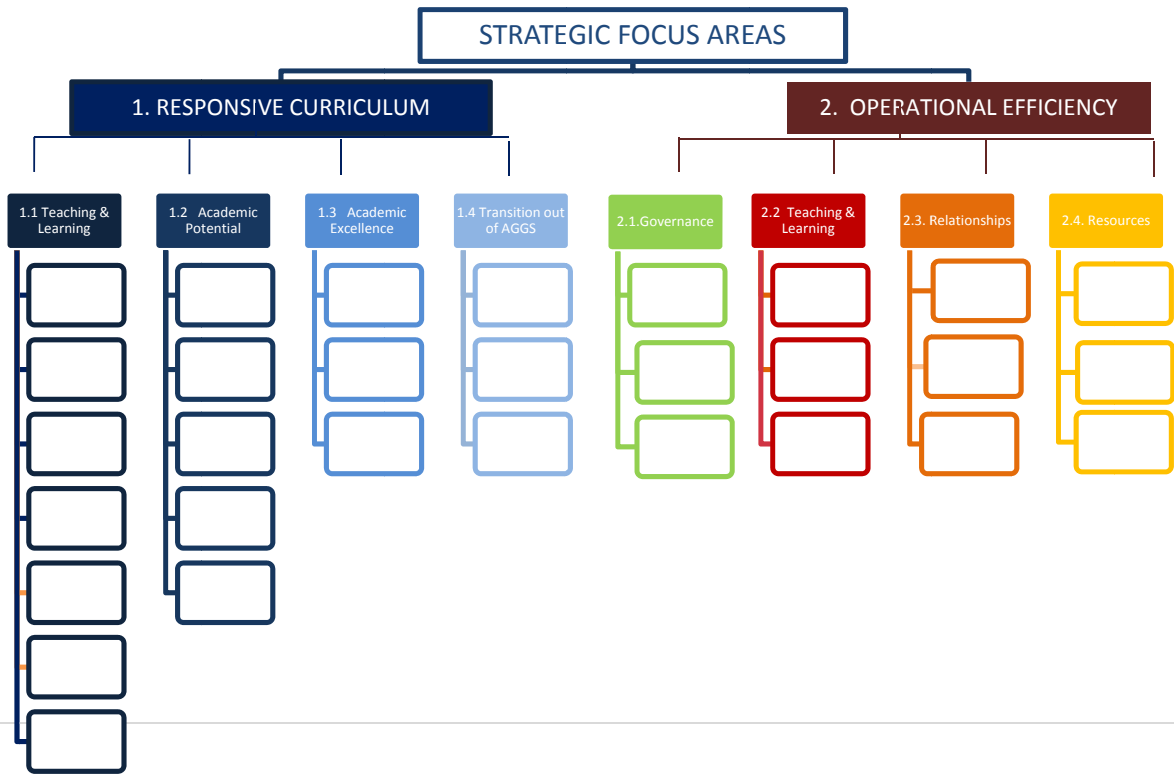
STRATEGIC FOCUS AREAS

1. RESPONSIVE CURRICULUM

2. OPERATIONAL EFFICIENCY

1.1 Teaching & Learning

1.2 Academic Potential

1.3 Academic Excellence

1.4 Transition out of AGGS

2.1.Governance

2.2 Teaching & Learning

2.3. Relationships

2.4. Resources